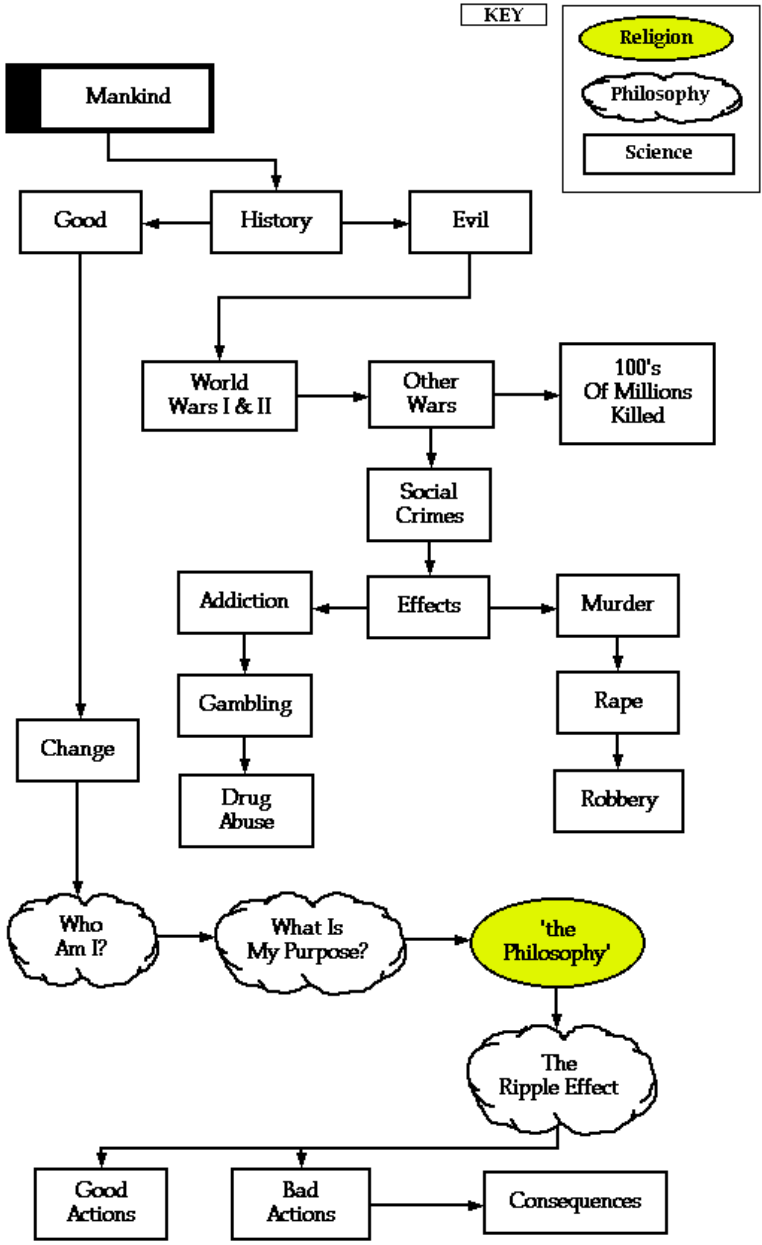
KEY

Religion

Philosophy

Science

Mankind

Good

History

Evil

World Wars I & II

Other Wars

100's Of Millions Killed

Social Crimes

Addiction

Effects

Murder

Gambling

Rape

Drug Abuse

Robbery

Change

Who Am I?

What Is My Purpose?

'the Philosophy'

The Ripple Effect

Good Actions

Bad Actions

Consequences